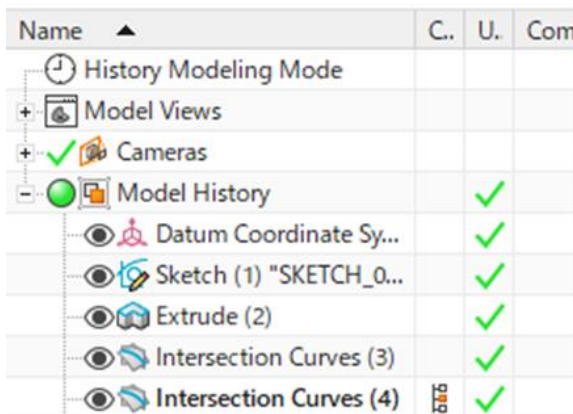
| Name ▲ | C.. | U.. | Com |
|---|---|---|---|
| History Modeling Mode | | | |
| Model Views | | | |
| Cameras | | | |
| Model History | | ✓ | |
| Datum Coordinate Sy... | | ✓ | |
| Sketch (1) "SKETCH_0... | | ✓ | |
| Extrude (2) | | ✓ | |
| Intersection Curves (3) | | ✓ | |
| **Intersection Curves (4)** | | ✓ | |